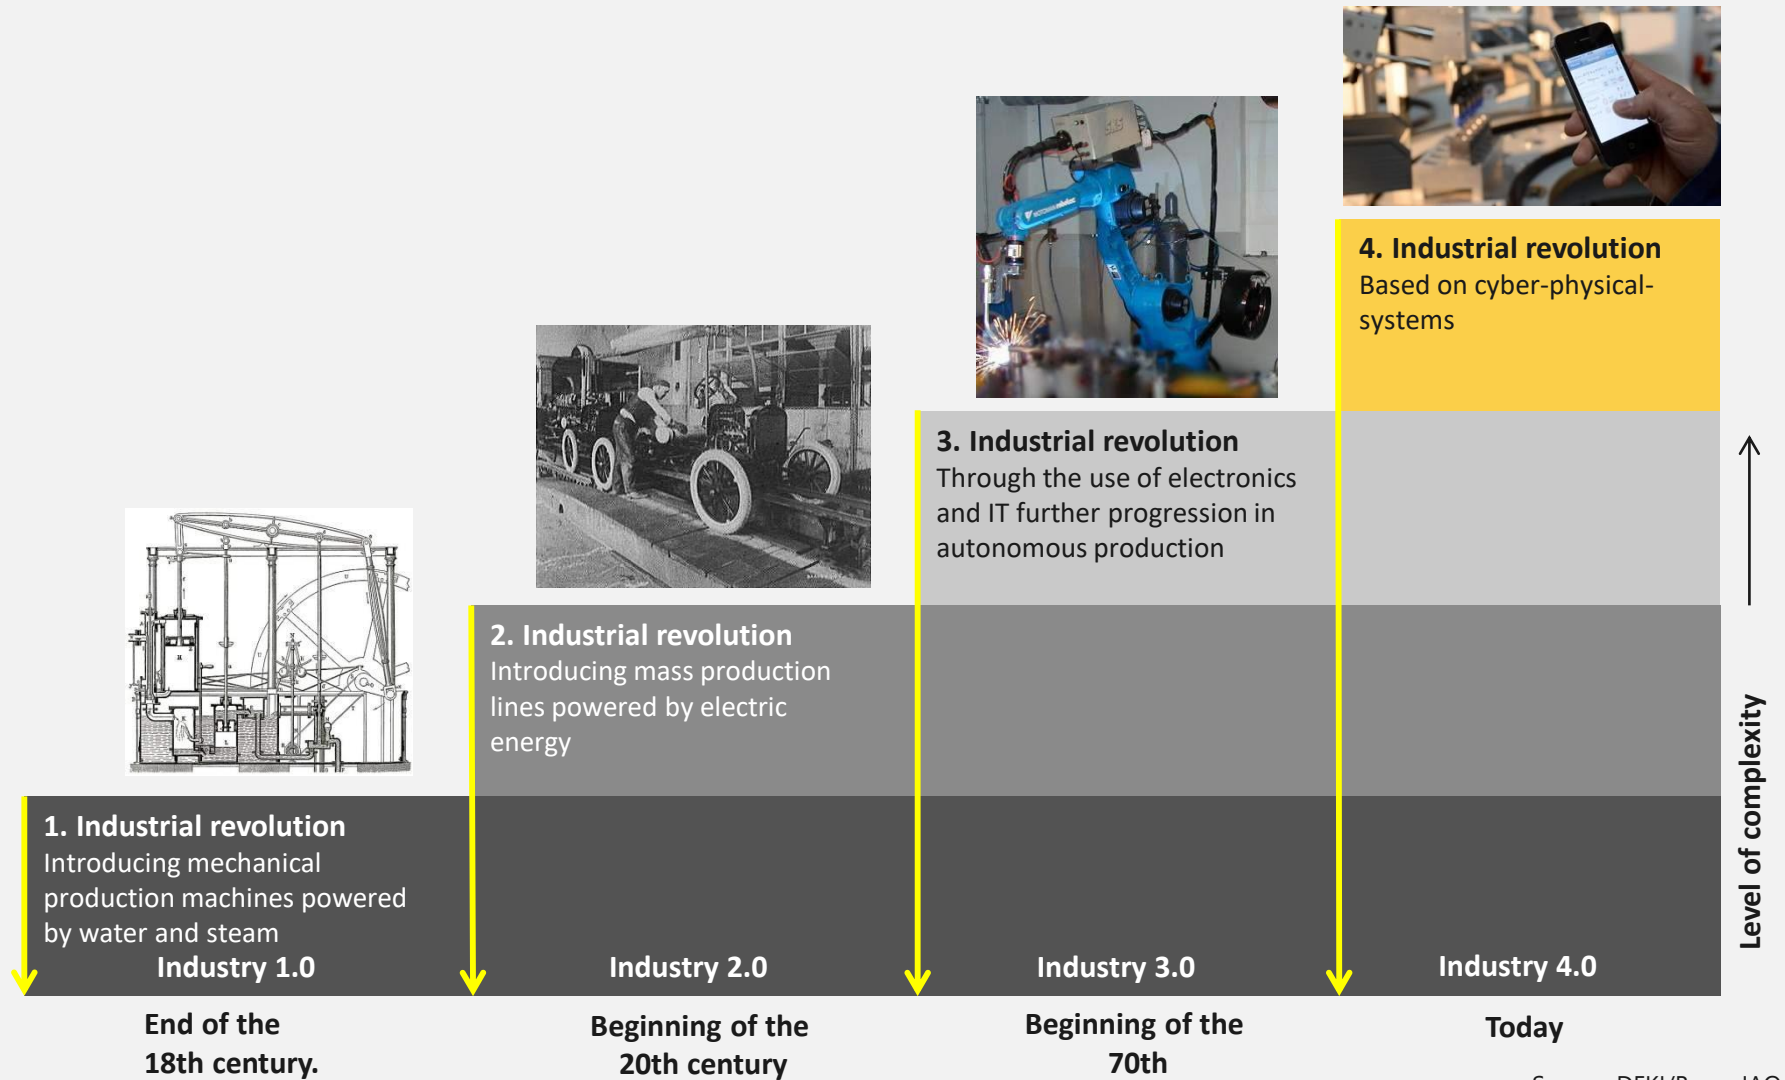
4. Industrial revolution
Based on cyber-physical-systems

3. Industrial revolution
Through the use of electronics and IT further progression in autonomous production

2. Industrial revolution
Introducing mass production lines powered by electric energy

1. Industrial revolution
Introducing mechanical production machines powered by water and steam

Level of complexity

Industry 1.0

Industry 2.0

Industry 3.0

Industry 4.0

End of the 18th century.

Beginning of the 20th century

Beginning of the 70th

Today

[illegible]